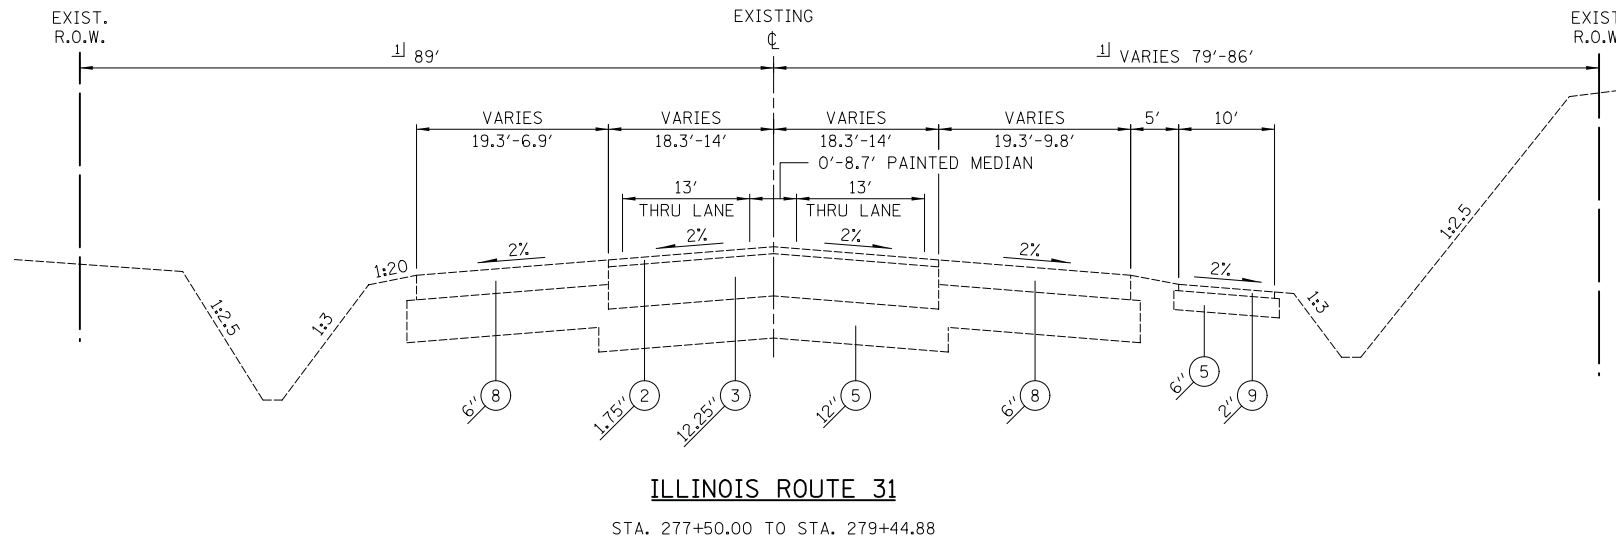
EXIST. R.O.W.

EXISTING ℄

EXIST R.O.W

1 89'

1 VARIES 79'-86'

VARIES 19.3'-6.9'

VARIES 18.3'-14'

VARIES 18.3'-14'

VARIES 19.3'-9.8'

5'

10'

0'-8.7' PAINTED MEDIAN

13' THRU LANE

13' THRU LANE

2%

2%

2%

2%

2%

1:20

1:2.5

1:3

1:2.5

1:3

6" 8

1.75" 2

12.25" 3

12" 5

6" 8

6" 5

2" 9

ILLINOIS ROUTE 31

STA. 277+50.00 TO STA. 279+44.88